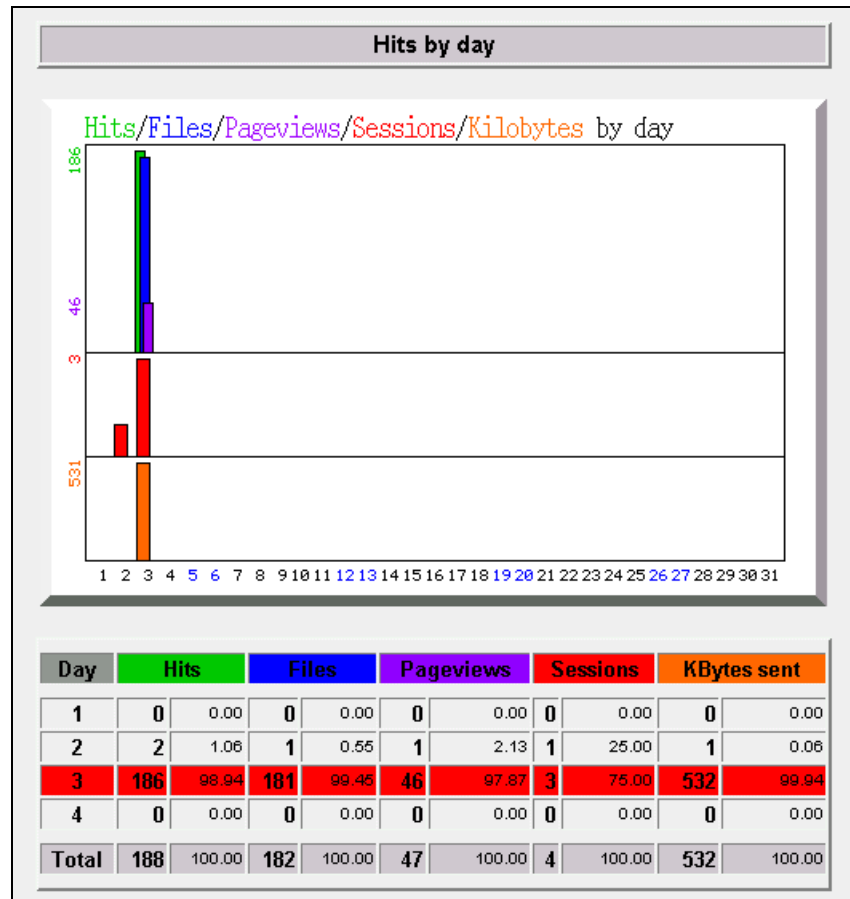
Hits by day

Hits/Files/Pageviews/Sessions/Kilobytes by day

186
46
3
531

1 2 3 4 5 6 7 8 9 10 11 12 13 14 15 16 17 18 19 20 21 22 23 24 25 26 27 28 29 30 31

| Day | Hits | | Files | | Pageviews | | Sessions | | KBytes sent | |
|---|---|---|---|---|---|---|---|---|---|---|
| 1 | 0 | 0.00 | 0 | 0.00 | 0 | 0.00 | 0 | 0.00 | 0 | 0.00 |
| 2 | 2 | 1.06 | 1 | 0.55 | 1 | 2.13 | 1 | 25.00 | 1 | 0.06 |
| 3 | 186 | 98.94 | 181 | 99.45 | 46 | 97.87 | 3 | 75.00 | 532 | 99.94 |
| 4 | 0 | 0.00 | 0 | 0.00 | 0 | 0.00 | 0 | 0.00 | 0 | 0.00 |
| Total | 188 | 100.00 | 182 | 100.00 | 47 | 100.00 | 4 | 100.00 | 532 | 100.00 |